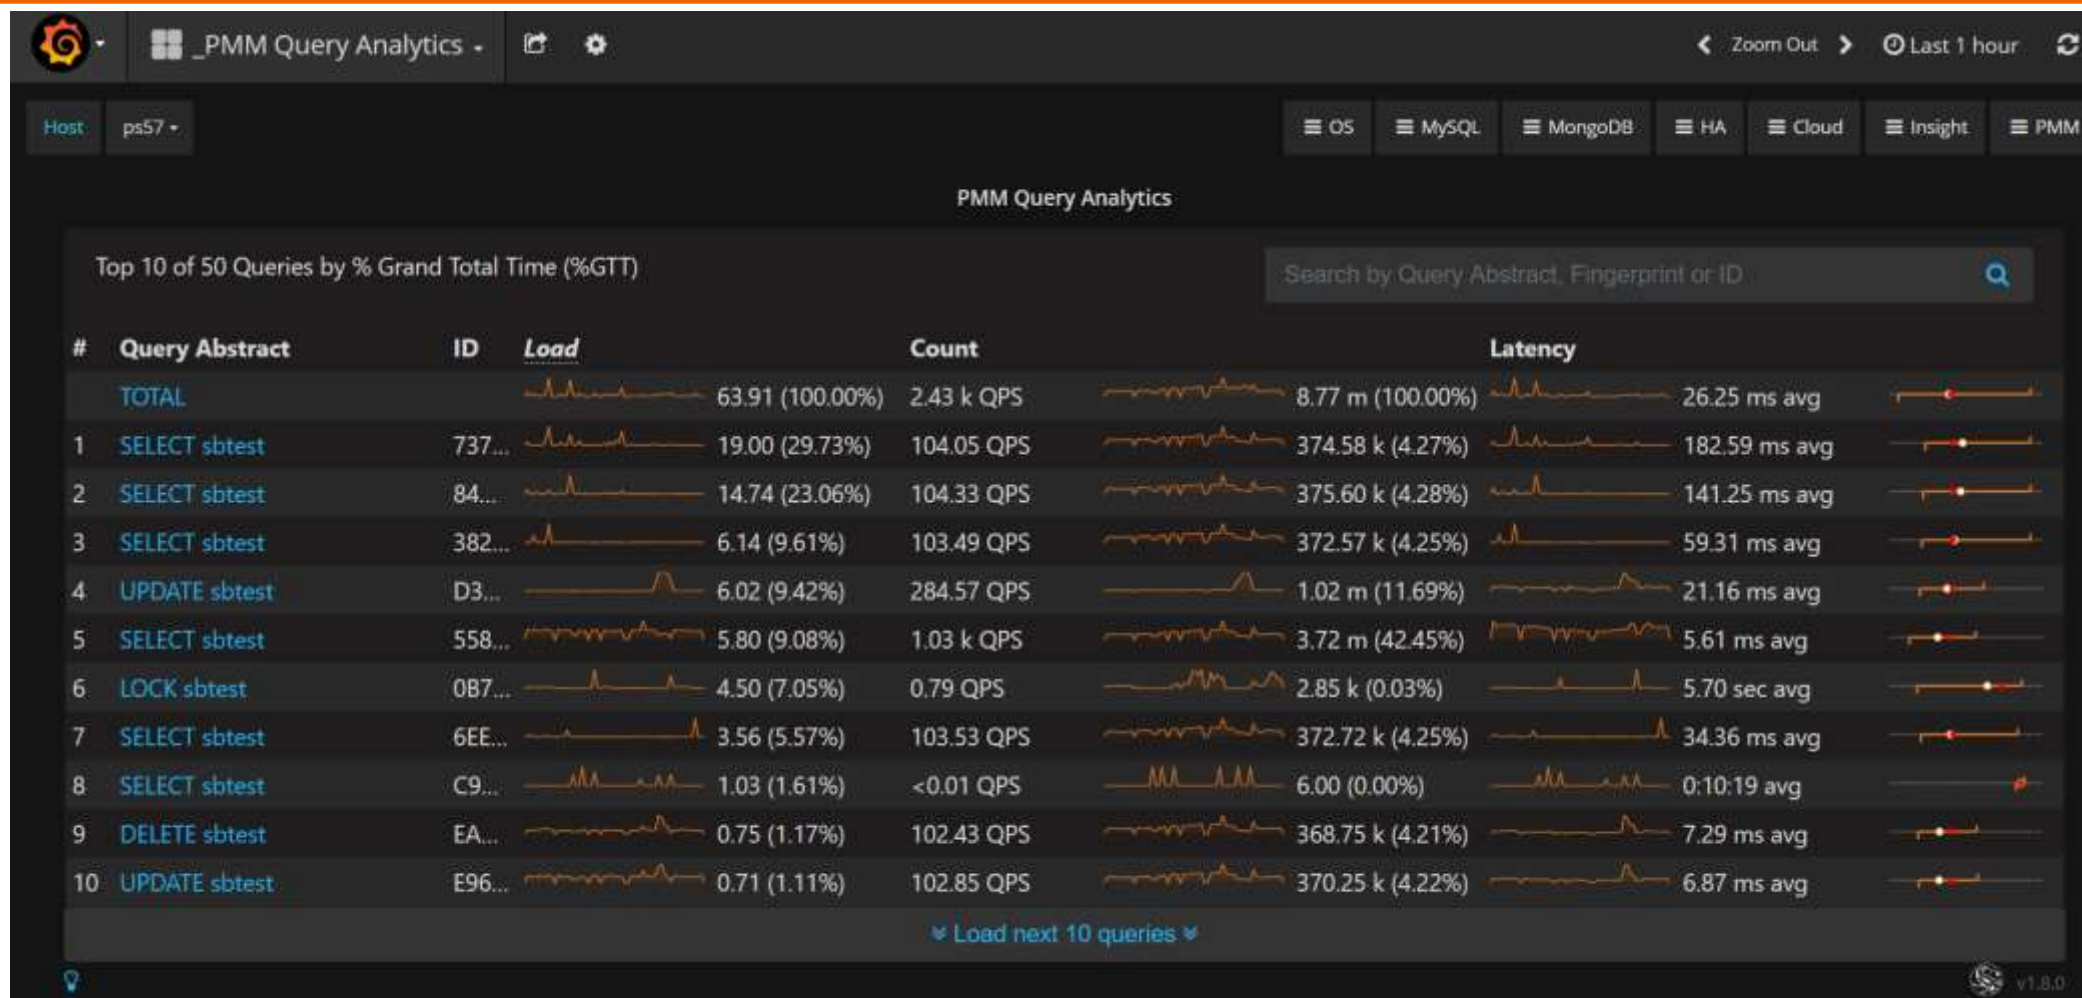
_PMM Query Analytics

Zoom Out

Last 1 hour

Host ps57

OS MySQL MongoDB HA Cloud Insight PMM

PMM Query Analytics

Top 10 of 50 Queries by % Grand Total Time (%GTT)

Search by Query Abstract, Fingerprint or ID

| # | Query Abstract | ID | Load | Count | | Latency |
|---|---|---|---|---|---|---|
| | TOTAL | | 63.91 (100.00%) | 2.43 k QPS | 8.77 m (100.00%) | 26.25 ms avg |
| 1 | SELECT sbtest | 737... | 19.00 (29.73%) | 104.05 QPS | 374.58 k (4.27%) | 182.59 ms avg |
| 2 | SELECT sbtest | 84... | 14.74 (23.06%) | 104.33 QPS | 375.60 k (4.28%) | 141.25 ms avg |
| 3 | SELECT sbtest | 382... | 6.14 (9.61%) | 103.49 QPS | 372.57 k (4.25%) | 59.31 ms avg |
| 4 | UPDATE sbtest | D3... | 6.02 (9.42%) | 284.57 QPS | 1.02 m (11.69%) | 21.16 ms avg |
| 5 | SELECT sbtest | 558... | 5.80 (9.08%) | 1.03 k QPS | 3.72 m (42.45%) | 5.61 ms avg |
| 6 | LOCK sbtest | 0B7... | 4.50 (7.05%) | 0.79 QPS | 2.85 k (0.03%) | 5.70 sec avg |
| 7 | SELECT sbtest | 6EE... | 3.56 (5.57%) | 103.53 QPS | 372.72 k (4.25%) | 34.36 ms avg |
| 8 | SELECT sbtest | C9... | 1.03 (1.61%) | <0.01 QPS | 6.00 (0.00%) | 0:10:19 avg |
| 9 | DELETE sbtest | EA... | 0.75 (1.17%) | 102.43 QPS | 368.75 k (4.21%) | 7.29 ms avg |
| 10 | UPDATE sbtest | E96... | 0.71 (1.11%) | 102.85 QPS | 370.25 k (4.22%) | 6.87 ms avg |

Load next 10 queries

v1.8.0